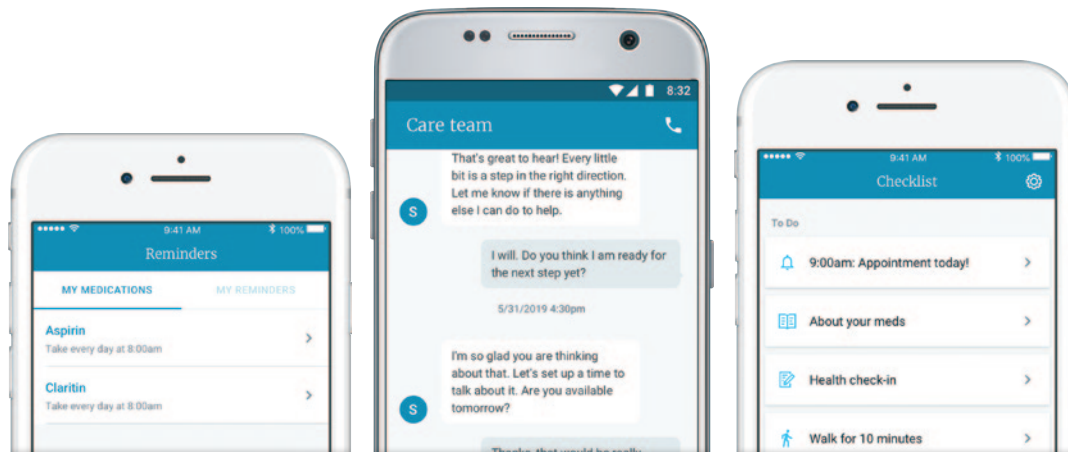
9:41 AM
100%
Reminders
MY MEDICATIONS
MY REMINDERS
Aspirin
Take every day at 8:00am
Claritin
Take every day at 8:00am

8:32
Care team
S
That's great to hear! Every little bit is a step in the right direction. Let me know if there is anything else I can do to help.
I will. Do you think I am ready for the next step yet?
5/31/2019 4:30pm
S
I'm so glad you are thinking about that. Let's set up a time to talk about it. Are you available tomorrow?
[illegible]

9:41 AM
100%
Checklist
To Do
9:00am: Appointment today!
About your meds
Health check-in
Walk for 10 minutes